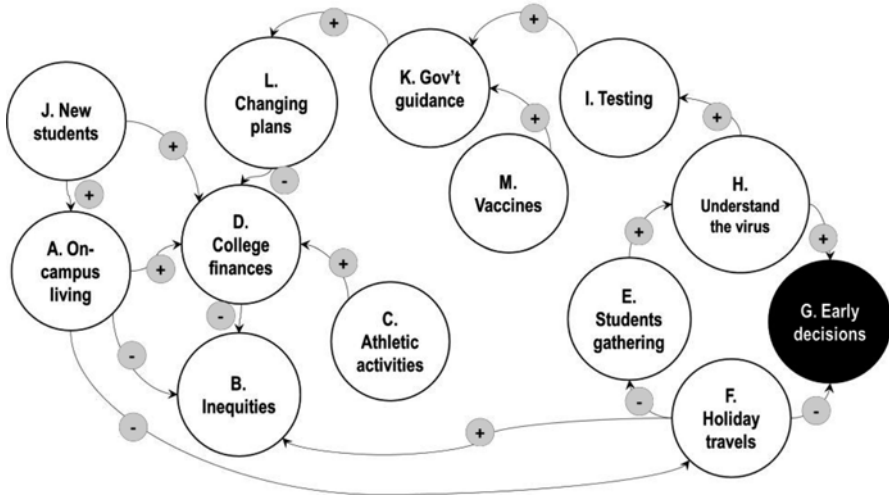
J. New students

+

+

A. On-campus living

+

-

-

L. Changing plans

-

D. College finances

-

B. Inequities

+

C. Athletic activities

+

K. Gov't guidance

+

M. Vaccines

+

I. Testing

+

H. Understand the virus

+

+

E. Students gathering

-

G. Early decisions

F. Holiday travels

-

+